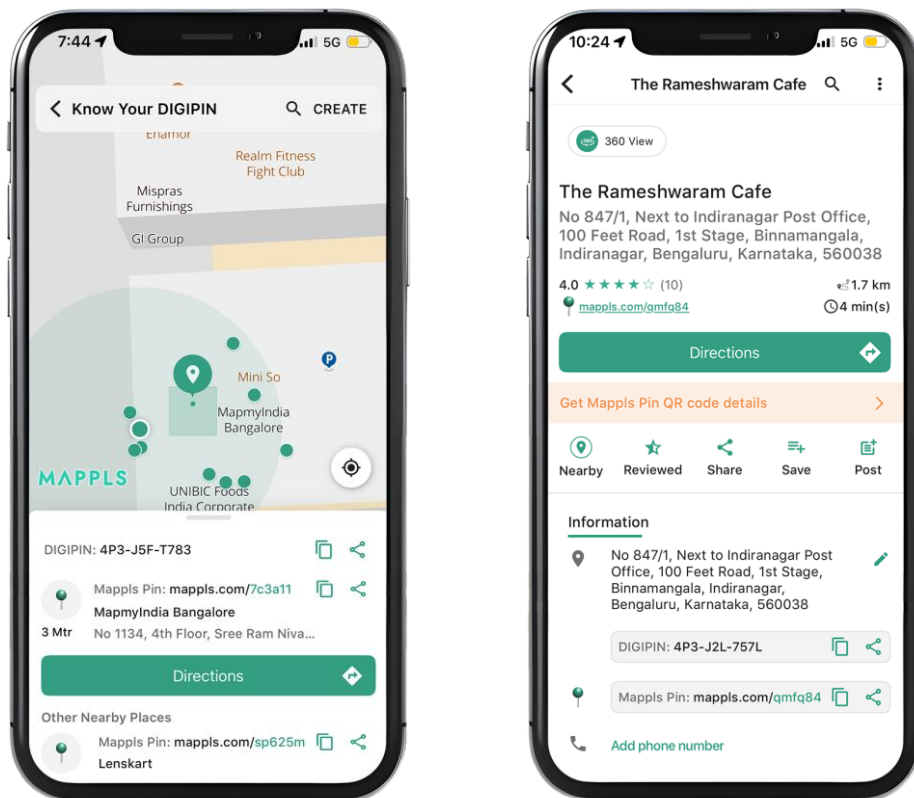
7:44 5G

Know Your DIGIPIN CREATE

Enamor

Realm Fitness Fight Club

Mispras Furnishings

GI Group

Mini So

MapmyIndia Bangalore

MAPPLS

UNIBIC Foods India Corporate

DIGIPIN: 4P3-J5F-T783

Mappls Pin: mappls.com/7c3a11

MapmyIndia Bangalore

3 Mtr

No 1134, 4th Floor, Sree Ram Niva...

Directions

Other Nearby Places

Mappls Pin: mappls.com/sp625m

Lenskart

10:24 5G

The Rameshwaram Cafe

360 View

The Rameshwaram Cafe

No 847/1, Next to Indiranagar Post Office, 100 Feet Road, 1st Stage, Binnamangala, Indiranagar, Bengaluru, Karnataka, 560038

4.0 ★★★★☆ (10)

1.7 km

mappls.com/qmfq84

4 min(s)

Directions

Get Mappls Pin QR code details

Nearby Reviewed Share Save Post

Information

No 847/1, Next to Indiranagar Post Office, 100 Feet Road, 1st Stage, Binnamangala, Indiranagar, Bengaluru, Karnataka, 560038

DIGIPIN: 4P3-J2L-757L

Mappls Pin: mappls.com/qmfq84

Add phone number